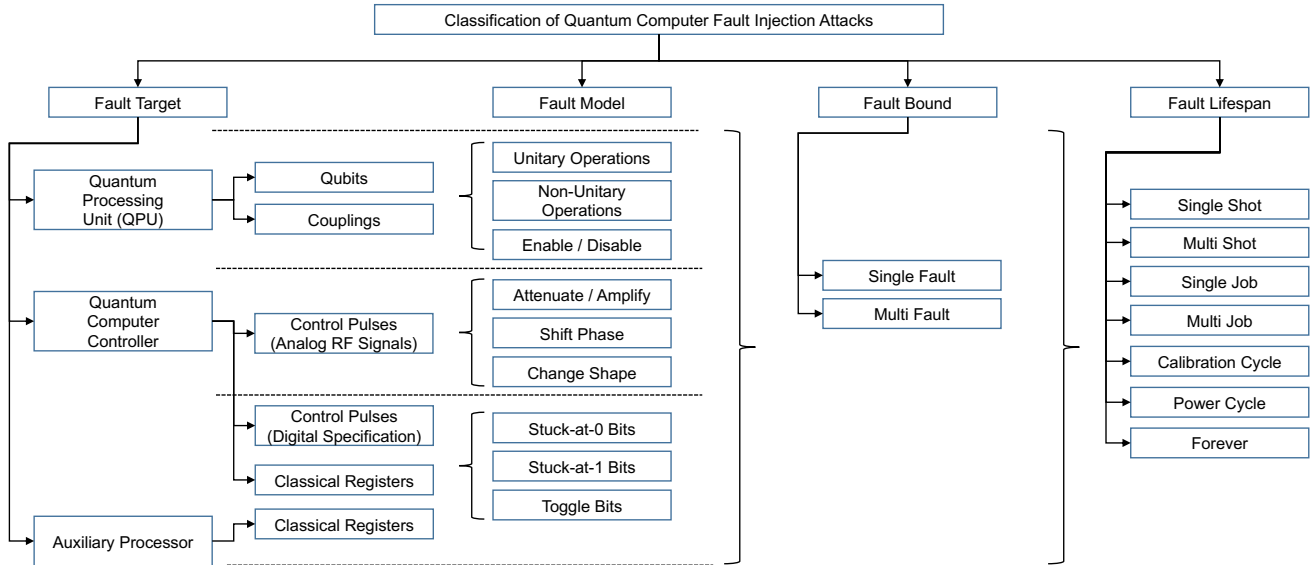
Classification of Quantum Computer Fault Injection Attacks

Fault Target

Fault Model

Fault Bound

Fault Lifespan

Quantum Processing Unit (QPU)

Qubits

Couplings

Unitary Operations

Non-Unitary Operations

Enable / Disable

Quantum Computer Controller

Control Pulses (Analog RF Signals)

Attenuate / Amplify

Shift Phase

Change Shape

Control Pulses (Digital Specification)

Classical Registers

Stuck-at-0 Bits

Stuck-at-1 Bits

Toggle Bits

Auxiliary Processor

Classical Registers

Single Fault

Multi Fault

Single Shot

Multi Shot

Single Job

Multi Job

Calibration Cycle

Power Cycle

Forever